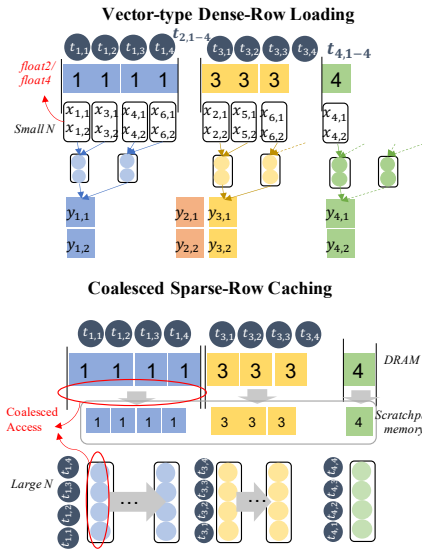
Vector-type Dense-Row Loading

$t_{1,1}$ $t_{1,2}$ $t_{1,3}$ $t_{1,4}$ $t_{2,1-4}$ $t_{3,1}$ $t_{3,2}$ $t_{3,3}$ $t_{3,4}$ $t_{4,1-4}$

float2/ float4

1 1 1 1 3 3 3 4

Small N

$x_{1,1}$ $x_{3,1}$ $x_{4,1}$ $x_{6,1}$ $x_{2,1}$ $x_{5,1}$ $x_{6,1}$ $x_{4,1}$
$x_{1,2}$ $x_{3,2}$ $x_{4,2}$ $x_{6,2}$ $x_{2,2}$ $x_{5,2}$ $x_{6,2}$ $x_{4,2}$

$y_{1,1}$ $y_{2,1}$ $y_{3,1}$ $y_{4,1}$
$y_{1,2}$ $y_{2,2}$ $y_{3,2}$ $y_{4,2}$

Coalesced Sparse-Row Caching

$t_{1,1}$ $t_{1,2}$ $t_{1,3}$ $t_{1,4}$ $t_{3,1}$ $t_{3,2}$ $t_{3,3}$ $t_{3,4}$

1 1 1 1 3 3 3 4

DRAM

Coalesced Access

1 1 1 1 3 3 3 4

Scratchpa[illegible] memory

Large N

$t_{1,1}$ $t_{1,2}$ $t_{1,3}$ $t_{1,4}$ $t_{3,1}$ $t_{3,2}$ $t_{3,3}$ $t_{3,4}$ $t_{4,1}$ $t_{4,2}$ $t_{4,3}$ $t_{4,4}$

...